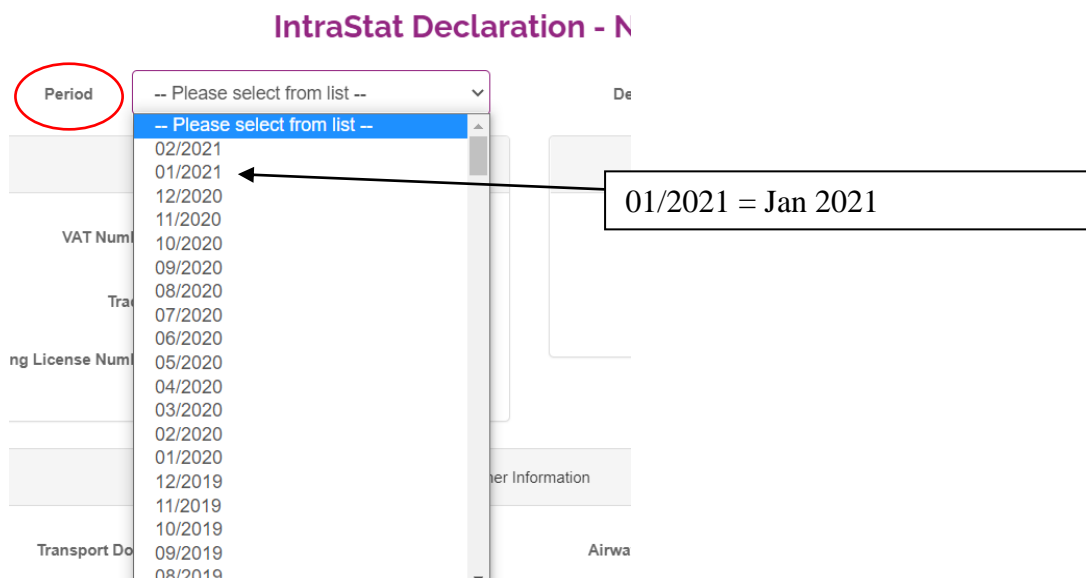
IntraStat Declaration - N

Period

-- Please select from list --

De

-- Please select from list --
02/2021
01/2021
12/2020
11/2020
10/2020
09/2020
08/2020
07/2020
06/2020
05/2020
04/2020
03/2020
02/2020
01/2020
12/2019
11/2019
10/2019
09/2019
08/2019

01/2021 = Jan 2021

VAT Numb

Trad

ng License Numb

her Information

Transport Do

Airwa